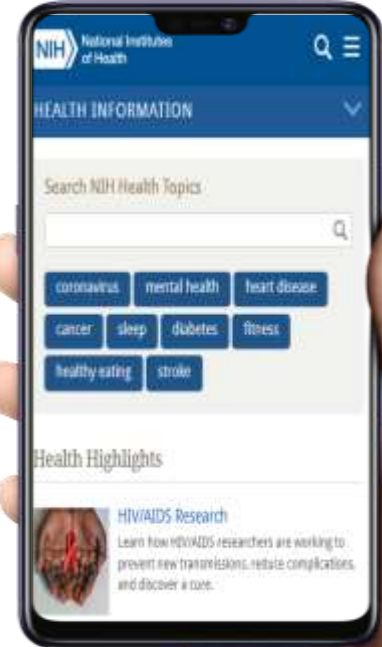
NIH National Institutes of Health

HEALTH INFORMATION

Search NIH Health Topics

coronavirus mental health heart disease

cancer sleep diabetes fitness

healthy eating stroke

Health Highlights

HIV/AIDS Research

Learn how HIV/AIDS researchers are working to prevent new transmissions, reduce complications, and discover a cure.